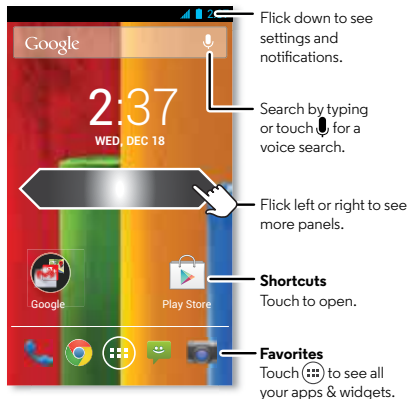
2

Google

2:37

WED, DEC 18

Google

Play Store

Flick down to see settings and notifications.

Search by typing or touch for a voice search.

Flick left or right to see more panels.

**Shortcuts**
Touch to open.

**Favorites**
Touch to see all your apps & widgets.